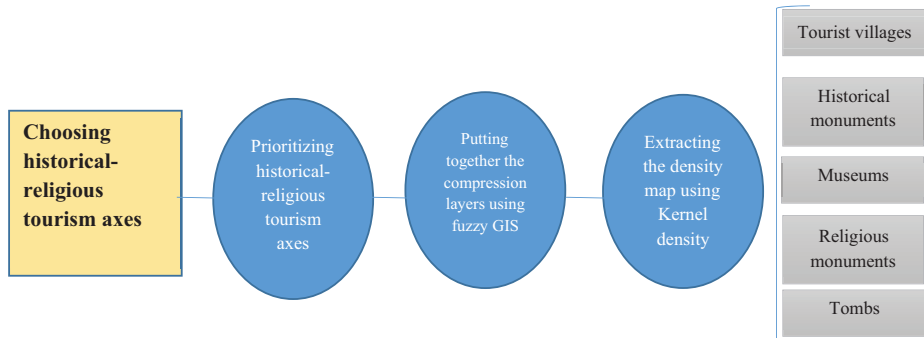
Choosing historical-religious tourism axes

Prioritizing historical-religious tourism axes

Putting together the compression layers using fuzzy GIS

Extracting the density map using Kernel density

Tourist villages

Historical monuments

Museums

Religious monuments

Tombs